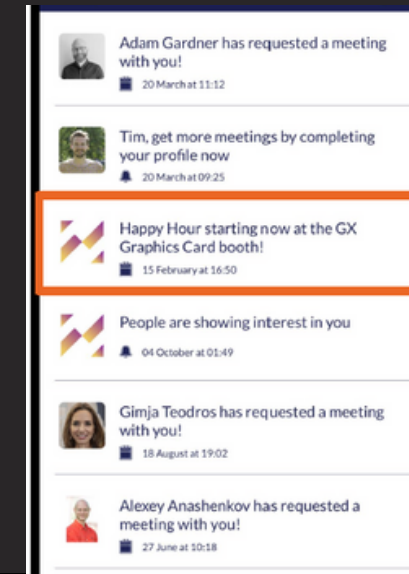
Adam Gardner has requested a meeting with you!
20 March at 11:12

Tim, get more meetings by completing your profile now
20 March at 09:25

Happy Hour starting now at the GX Graphics Card booth!
15 February at 16:50

People are showing interest in you
04 October at 01:49

Gimja Teodros has requested a meeting with you!
18 August at 19:02

Alexey Anashenkov has requested a meeting with you!
27 June at 10:18